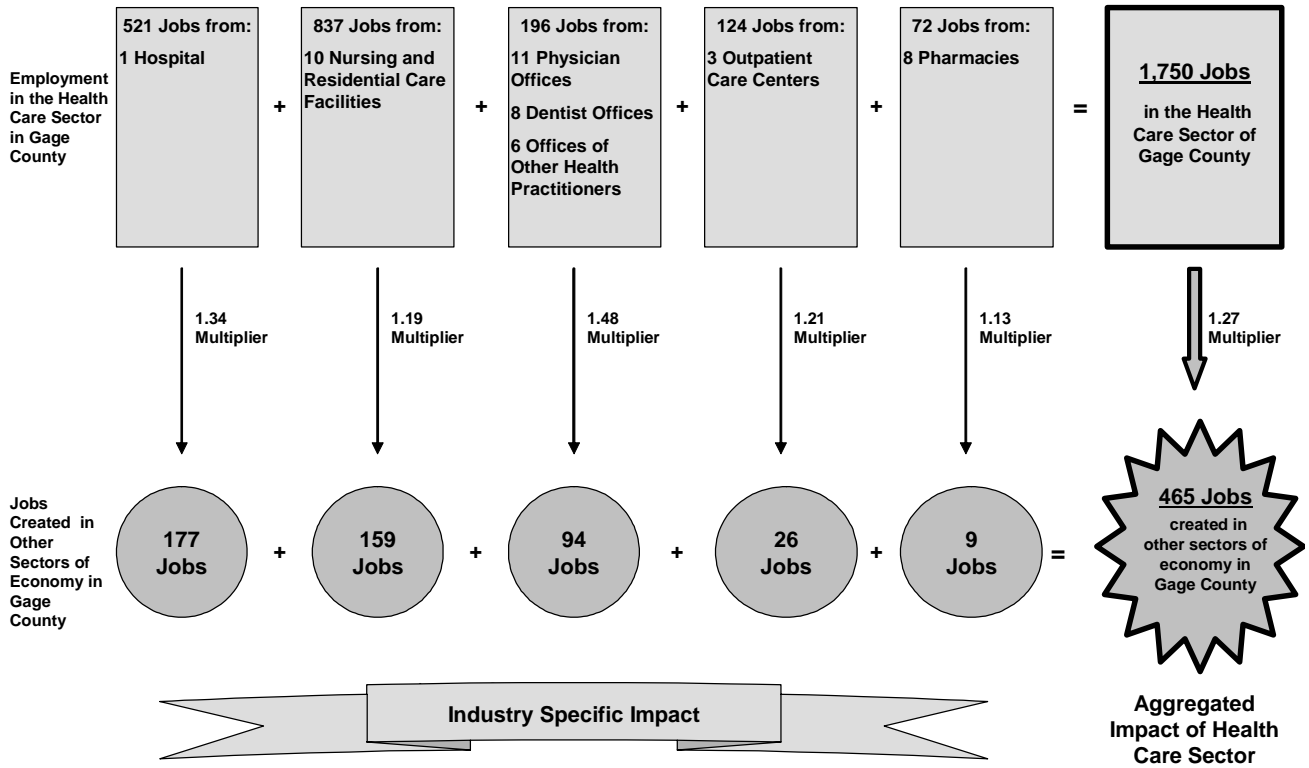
Employment in the Health Care Sector in Gage County

521 Jobs from:
1 Hospital

+

837 Jobs from:
10 Nursing and Residential Care Facilities

+

196 Jobs from:
11 Physician Offices
8 Dentist Offices
6 Offices of Other Health Practitioners

+

124 Jobs from:
3 Outpatient Care Centers

+

72 Jobs from:
8 Pharmacies

=

1,750 Jobs
in the Health Care Sector of Gage County

1.34 Multiplier

1.19 Multiplier

1.48 Multiplier

1.21 Multiplier

1.13 Multiplier

1.27 Multiplier

Jobs Created in Other Sectors of Economy in Gage County

177 Jobs

+

159 Jobs

+

94 Jobs

+

26 Jobs

+

9 Jobs

=

465 Jobs
created in other sectors of economy in Gage County

Industry Specific Impact

Aggregated Impact of Health Care Sector